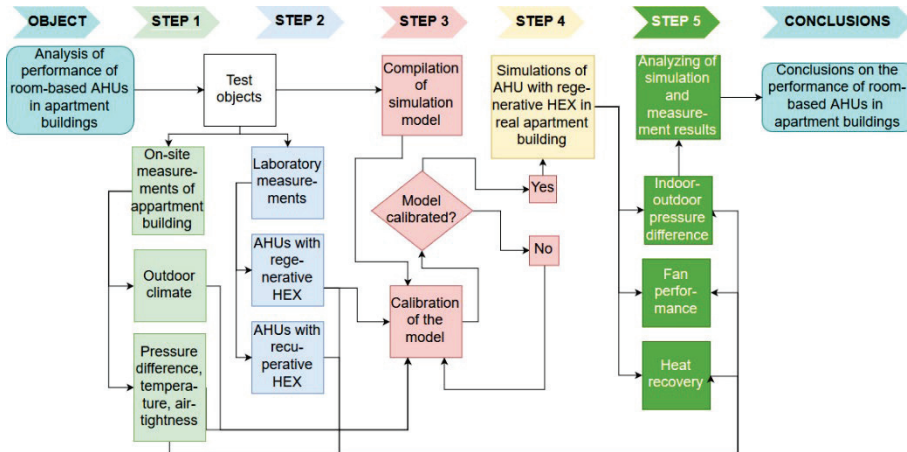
OBJECT
STEP 1
STEP 2
STEP 3
STEP 4
STEP 5
CONCLUSIONS

Analysis of performance of room-based AHUs in apartment buildings

Test objects

Compilation of simulation model

Simulations of AHU with regenerative HEX in real apartment building

Analyzing of simulation and measurement results

Conclusions on the performance of room-based AHUs in apartment buildings

On-site measurements of appartment building

Laboratory measurements

Model calibrated?

Yes

No

Indoor-outdoor pressure difference

Outdoor climate

AHUs with regenerative HEX

Calibration of the model

Fan performance

AHUs with recuperative HEX

Heat recovery

Pressure difference, temperature, airtightness